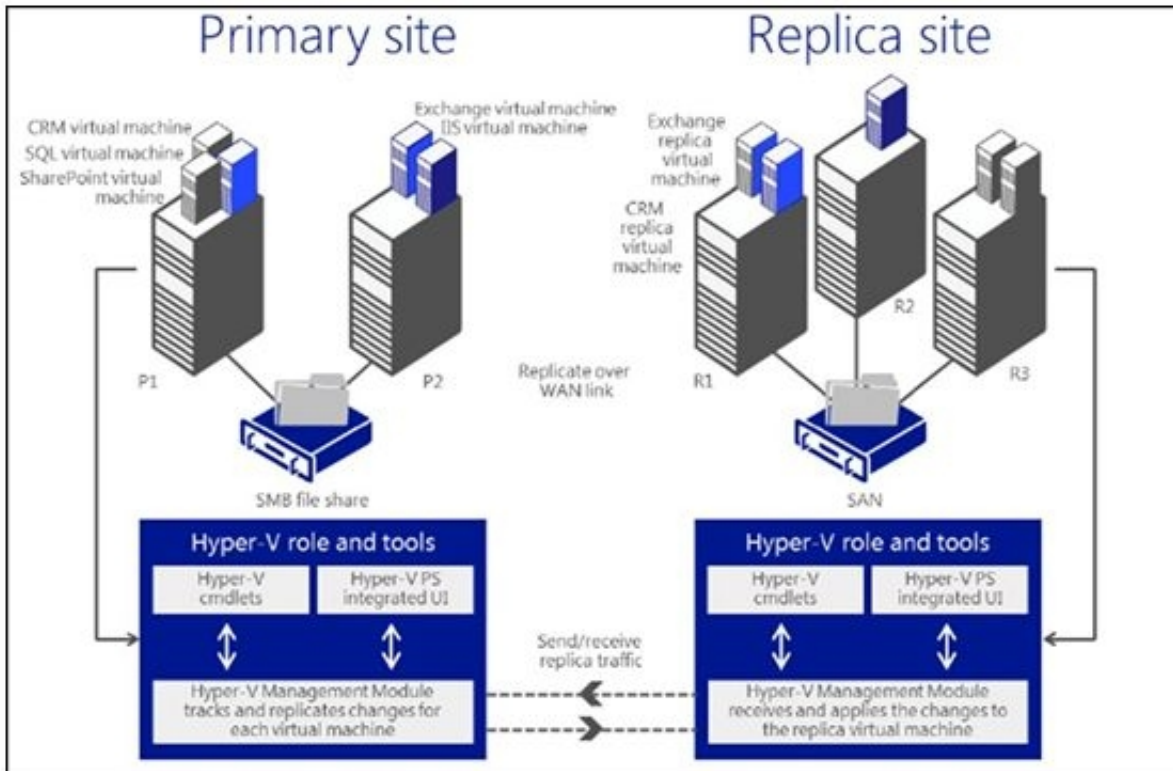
Primary site

Replica site

CRM virtual machine
SQL virtual machine
SharePoint virtual machine

Exchange virtual machine
IIS virtual machine

Exchange replica virtual machine

CRM replica virtual machine

R2

P1

P2

Replicate over WAN link

R1

R3

SMB file share

SAN

Hyper-V role and tools

Hyper-V cmdlets

Hyper-V PS integrated UI

Hyper-V Management Module tracks and replicates changes for each virtual machine

Send/receive replica traffic

Hyper-V role and tools

Hyper-V cmdlets

Hyper-V PS integrated UI

Hyper-V Management Module receives and applies the changes to the replica virtual machine